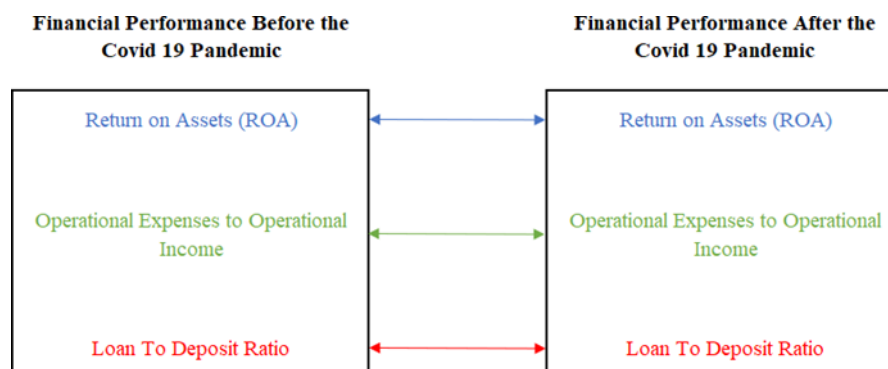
Financial Performance Before the Covid 19 Pandemic

Return on Assets (ROA)

Operational Expenses to Operational Income

Loan To Deposit Ratio

Financial Performance After the Covid 19 Pandemic

Return on Assets (ROA)

Operational Expenses to Operational Income

Loan To Deposit Ratio